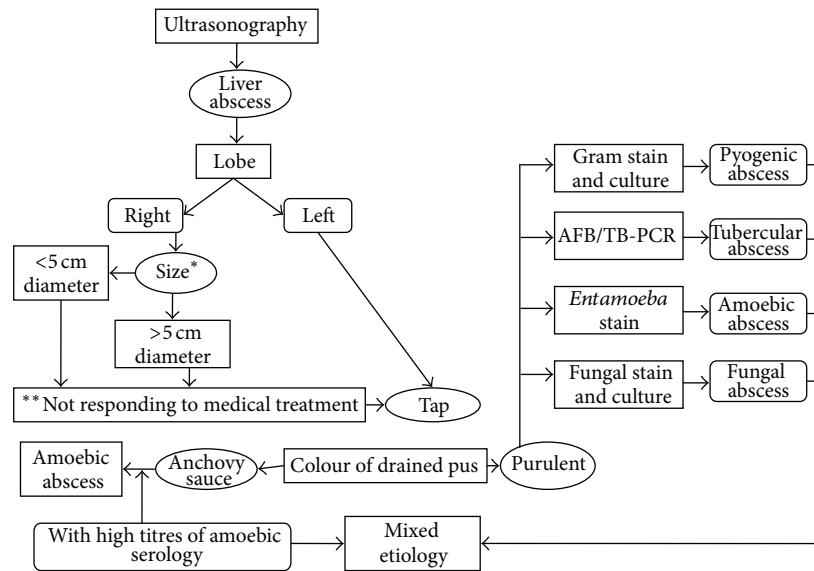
Ultrasonography

Liver abscess

Lobe

Right

Left

<5 cm diameter

Size*

>5 cm diameter

**Not responding to medical treatment

Tap

Gram stain and culture

Pyogenic abscess

AFB/TB-PCR

Tubercular abscess

*Entamoeba* stain

Amoebic abscess

Fungal stain and culture

Fungal abscess

Amoebic abscess

Anchovy sauce

Colour of drained pus

Purulent

With high titres of amoebic serology

Mixed etiology